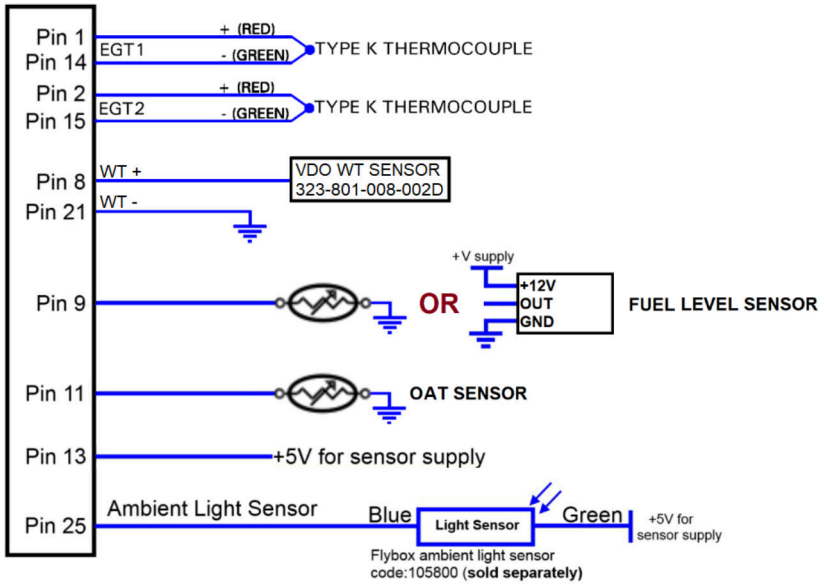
Pin 1
Pin 14
+ (RED)
EGT1
- (GREEN)
TYPE K THERMOCOUPLE

Pin 2
Pin 15
+ (RED)
EGT2
- (GREEN)
TYPE K THERMOCOUPLE

Pin 8
WT +
VDO WT SENSOR
323-801-008-002D

Pin 21
WT -

+V supply
Pin 9
OR
+12V
OUT
GND
FUEL LEVEL SENSOR

Pin 11
OAT SENSOR

Pin 13
+5V for sensor supply

Pin 25
Ambient Light Sensor
Blue
Light Sensor
Green
+5V for sensor supply
Flybox ambient light sensor code:105800 (sold separately)